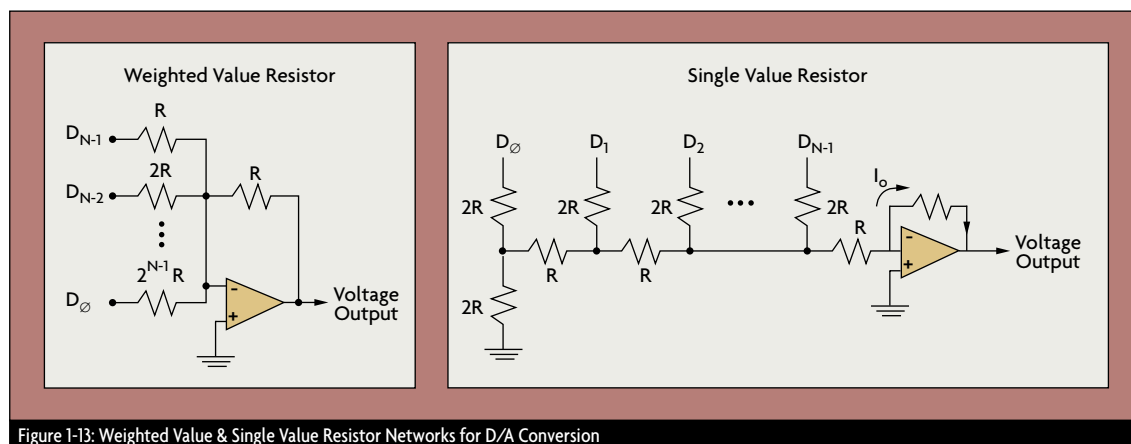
Weighted Value Resistor

R

$D_{N-1}$

2R

R

$D_{N-2}$

⋮

$2^{N-1}$R

$D_{\varnothing}$

-

+

Voltage Output

Single Value Resistor

$D_{\varnothing}$

$D_1$

$D_2$

$D_{N-1}$

$I_o$

2R

2R

2R

•••

2R

R

R

R

-

+

Voltage Output

2R

Figure 1-13: Weighted Value & Single Value Resistor Networks for D/A Conversion